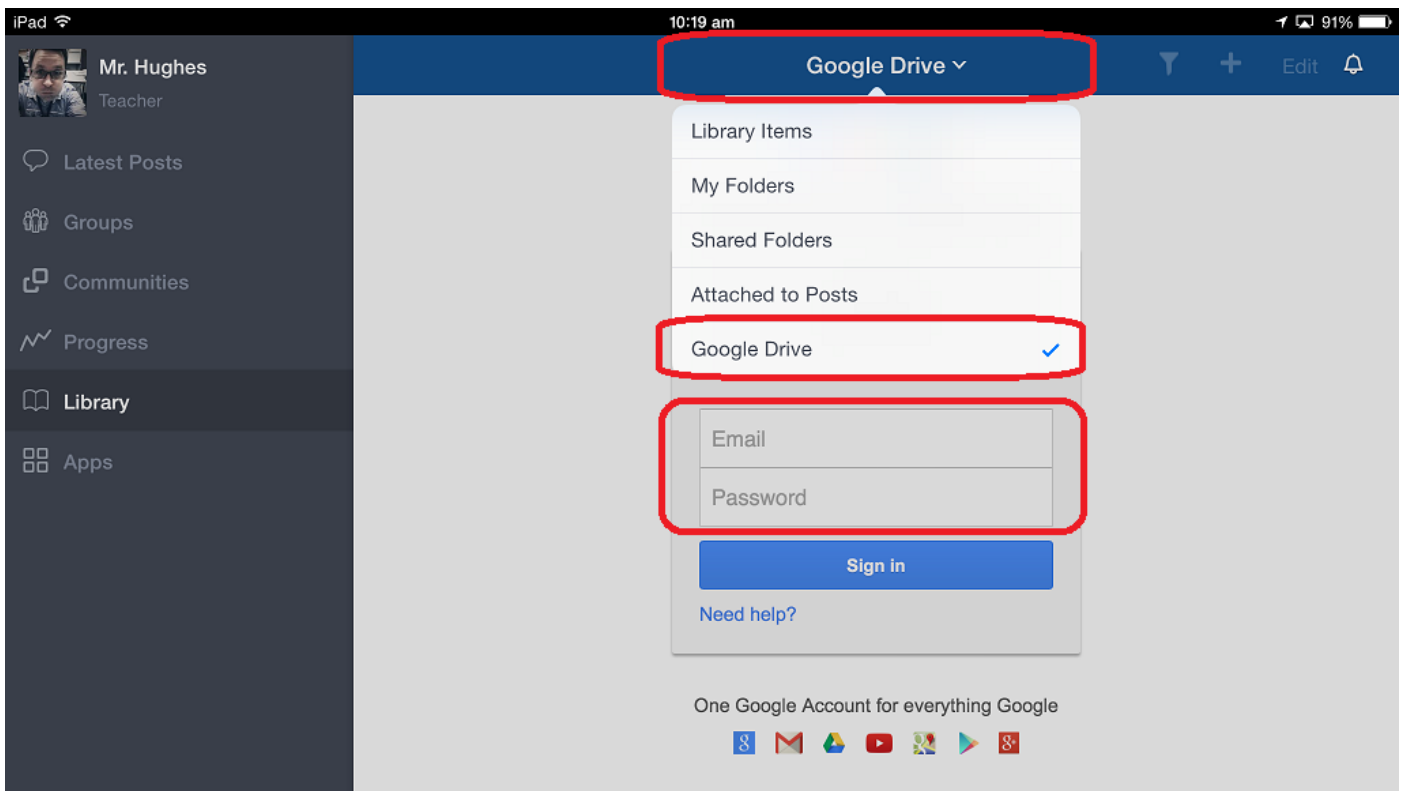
iPad
10:19 am
91%

Mr. Hughes
Teacher
Latest Posts
Groups
Communities
Progress
Library
Apps

Google Drive
Edit

Library Items
My Folders
Shared Folders
Attached to Posts
Google Drive

Email
Password
Sign in
Need help?

One Google Account for everything Google